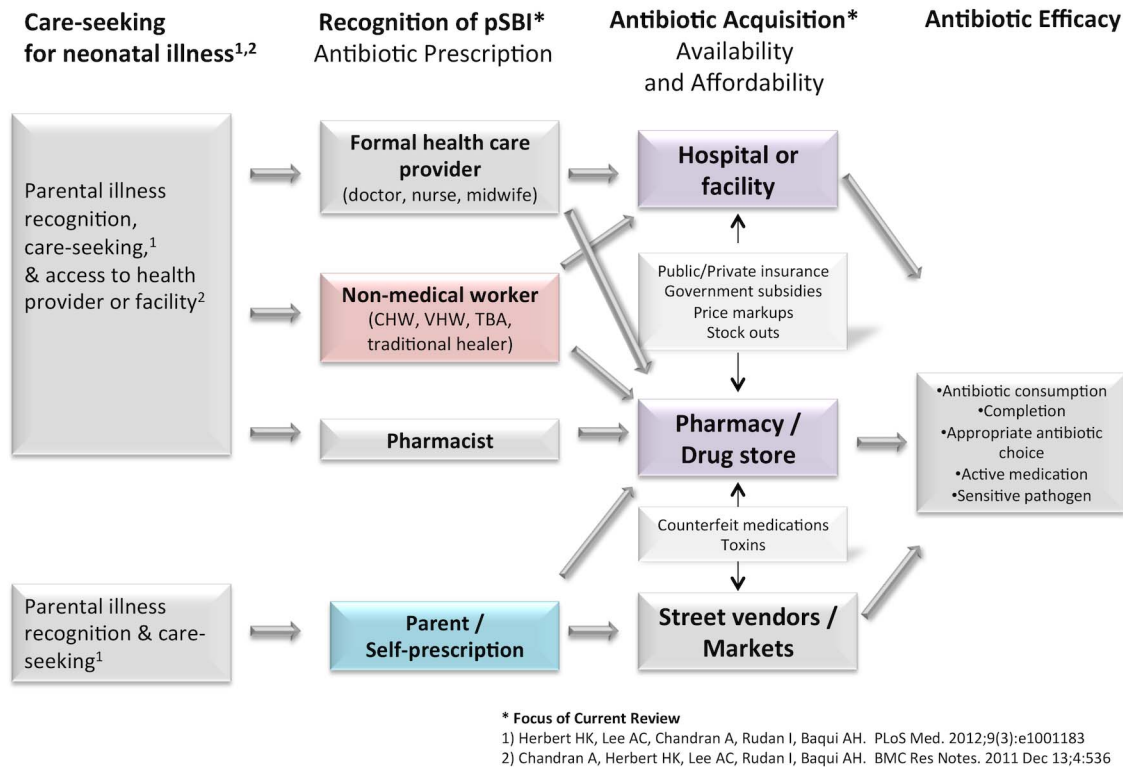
Care-seeking for neonatal illness$^{1,2}$

Recognition of pSBI*
Antibiotic Prescription

Antibiotic Acquisition*
Availability and Affordability

Antibiotic Efficacy

Parental illness recognition, care-seeking,$^{1}$ & access to health provider or facility$^{2}$

Formal health care provider
(doctor, nurse, midwife)

Hospital or facility

Public/Private insurance
Government subsidies
Price markups
Stock outs

Non-medical worker
(CHW, VHW, TBA, traditional healer)

Pharmacist

Pharmacy / Drug store

•Antibiotic consumption
•Completion
•Appropriate antibiotic choice
•Active medication
•Sensitive pathogen

Counterfeit medications
Toxins

Parental illness recognition & care-seeking$^{1}$

Parent / Self-prescription

Street vendors / Markets

* Focus of Current Review
1) Herbert HK, Lee AC, Chandran A, Rudan I, Baqui AH. PLoS Med. 2012;9(3):e1001183
2) Chandran A, Herbert HK, Lee AC, Rudan I, Baqui AH. BMC Res Notes. 2011 Dec 13;4:536